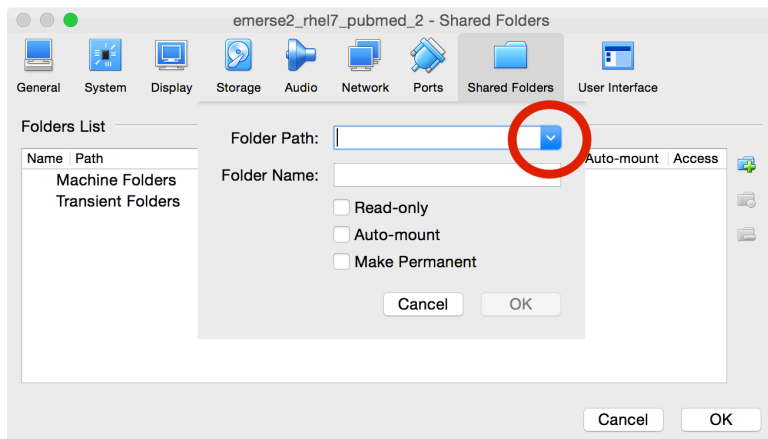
emerse2_rhel7_pubmed_2 - Shared Folders

General System Display Storage Audio Network Ports Shared Folders User Interface

Folders List

| Name | Path | Auto-mount | Access |
|---|---|---|---|
| Machine Folders | | | |
| Transient Folders | | | |

Folder Path:

Folder Name:

Read-only

Auto-mount

Make Permanent

Cancel OK

Cancel OK